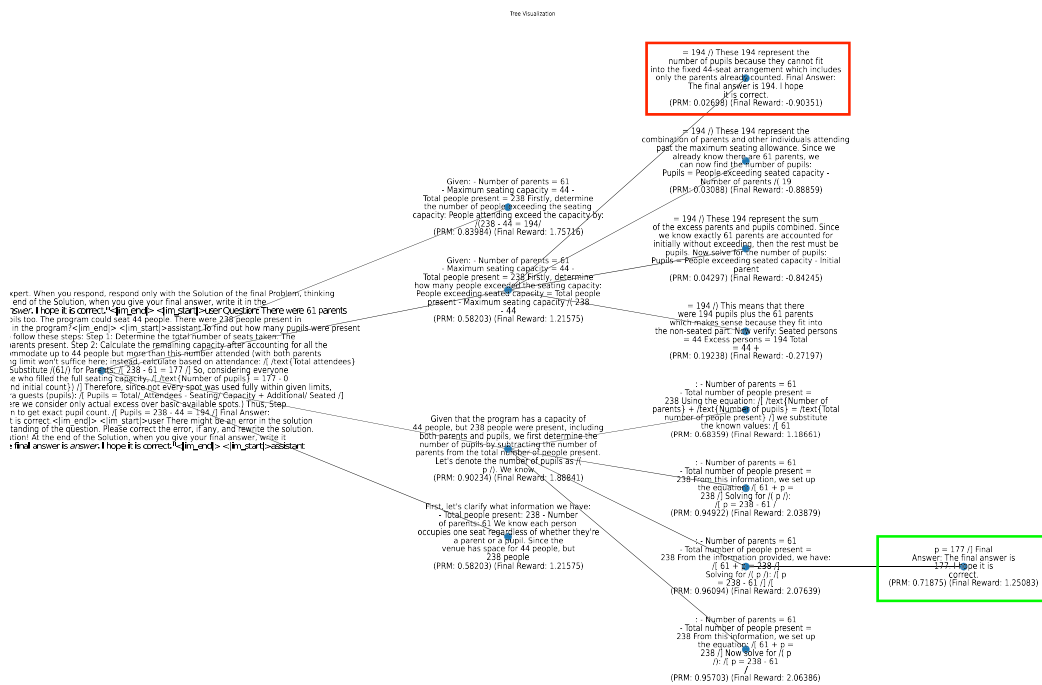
Tree Visualization

= 194 /) These 194 represent the number of pupils because they cannot fit into the fixed 44-seat arrangement which includes only the parents already counted. Final Answer: The final answer is 194. I hope it is correct.
(PRM: 0.02689) (Final Reward: -0.90351)

= 194 /) These 194 represent the combination of parents and other individuals attending past the maximum seating allowance. Since we already know there are 61 parents, we can now find the number of pupils: Pupils = People exceeding seated capacity - Number of parents /( 19
(PRM: 0.03088) (Final Reward: -0.88859)

Given: - Number of parents = 61 - Maximum seating capacity = 44 - Total people present = 238 Firstly, determine the number of people exceeding the seating capacity: People attending exceed the capacity by: /(238 - 44 = 194/
(PRM: 0.83984) (Final Reward: 1.75716)

= 194 /) These 194 represent the sum of the excess parents and pupils combined. Since we know exactly 61 parents are accounted for initially without exceeding, then the rest must be pupils. Now solve for the number of pupils: Pupils = People exceeding seated capacity - Initial parent
(PRM: 0.04297) (Final Reward: -0.84245)

Given: - Number of parents = 61 - Maximum seating capacity = 44 - Total people present = 238 Firstly, determine how many people exceeded the seating capacity: People exceeding seated capacity = Total people present - Maximum seating capacity /( 238 - 44
(PRM: 0.58203) (Final Reward: 1.21575)

= 194 /) This means that there were 194 pupils plus the 61 parents which makes sense because they fit into the non-seated part. Now verify: Seated persons = 44 Excess persons = 194 Total = 44 +
(PRM: 0.19238) (Final Reward: -0.27197)

xpert. When you respond, respond only with the Solution of the final Problem, thinking end of the Solution, when you give your final answer, write it in the nswer. I hope it is correct.<|im_end|> <|im_start|>user Question: There were 61 parents ils too. The program could seat 44 people. There were 238 people present in in the program?<|im_end|> <|im_start|>assistant To find out how many pupils were present follow these steps: Step 1: Determine the total number of seats taken: The parents present. Step 2: Calculate the remaining capacity after accounting for all the mmodate up to 44 people but more than this number attended (with both parents g limit won't suffice here; instead, calculate based on attendance: /[ /text{Total attendees} Substitute /(61/) for Parents: /[ 238 - 61 = 177 /] So, considering everyone e who filled the full seating capacity: /[ /text{Number of pupils} = 177 - 0 nd initial count}) /] Therefore, since not every spot was used fully within given limits, a guests (pupils): /[ Pupils = Total/_Attendees - Seating/_Capacity + Additional/_Seated /] re we consider only actual excess over basic available spots.) Thus, Step n to get exact pupil count. /[ Pupils = 238 - 44 = 194 /] Final Answer: t is correct.<|im_end|> <|im_start|>user There might be an error in the solution tanding of the question. Please correct the error, if any, and rewrite the solution. tion! At the end of the Solution, when you give your final answer, write it final answer is answer. I hope it is correct.<|im_end|> <|im_start|>assistant

: - Number of parents = 61 - Total number of people present = 238 Using the equation: /[ /text{Number of parents} + /text{Number of pupils} = /text{Total number of people present} /] we substitute the known values: /[ 61
(PRM: 0.68359) (Final Reward: 1.18661)

Given that the program has a capacity of 44 people, but 238 people were present, including both parents and pupils, we first determine the number of pupils by subtracting the number of parents from the total number of people present. Let's denote the number of pupils as /( p /). We know
(PRM: 0.90234) (Final Reward: 1.88841)

: - Number of parents = 61 - Total number of people present = 238 From this information, we set up the equation: /[ 61 + p = 238 /] Solving for /( p /): /[ p = 238 - 61 /
(PRM: 0.94922) (Final Reward: 2.03879)

First, let's clarify what information we have: - Total people present: 238 - Number of parents: 61 We know each person occupies one seat regardless of whether they're a parent or a pupil. Since the venue has space for 44 people, but 238 people
(PRM: 0.58203) (Final Reward: 1.21575)

: - Number of parents = 61 - Total number of people present = 238 From the information provided, we have: /[ 61 + p = 238 /] Solving for /( p /): /[ p = 238 - 61 /] /[
(PRM: 0.96094) (Final Reward: 2.07639)

p = 177 /] Final Answer: The final answer is 177. I hope it is correct.
(PRM: 0.71875) (Final Reward: 1.25083)

: - Number of parents = 61 - Total number of people present = 238 From this information, we set up the equation: /[ 61 + p = 238 /] Now solve for /( p /): /[ p = 238 - 61 /
(PRM: 0.95703) (Final Reward: 2.06386)